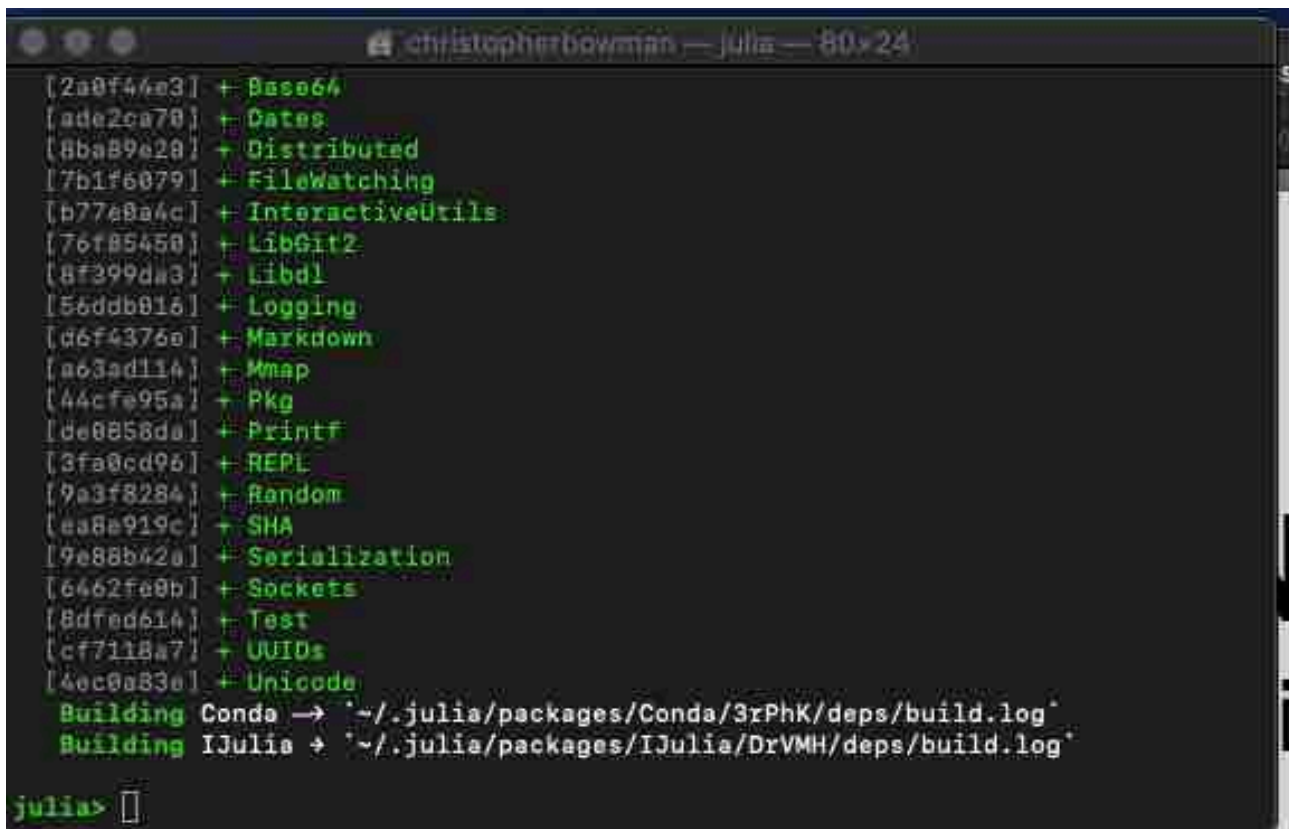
christopherbowman — julia — 80×24

[2a0f44e3] + Base64
[ade2ca70] + Dates
[8ba89e20] + Distributed
[7b1f6079] + FileWatching
[b77e0a4c] + InteractiveUtils
[76f85450] + LibGit2
[8f399da3] + Libdl
[56ddb016] + Logging
[d6f4376e] + Markdown
[a63ad114] + Mmap
[44cfe95a] + Pkg
[de0858da] + Printf
[3fa0cd96] + REPL
[9a3f8284] + Random
[ea8e919c] + SHA
[9e88b42a] + Serialization
[6462fe0b] + Sockets
[8dfed614] + Test
[cf7118a7] + UUIDs
[4ec0a83e] + Unicode
Building Conda → `~/.julia/packages/Conda/3rPhK/deps/build.log`
Building IJulia → `~/.julia/packages/IJulia/DrVMH/deps/build.log`

julia> []